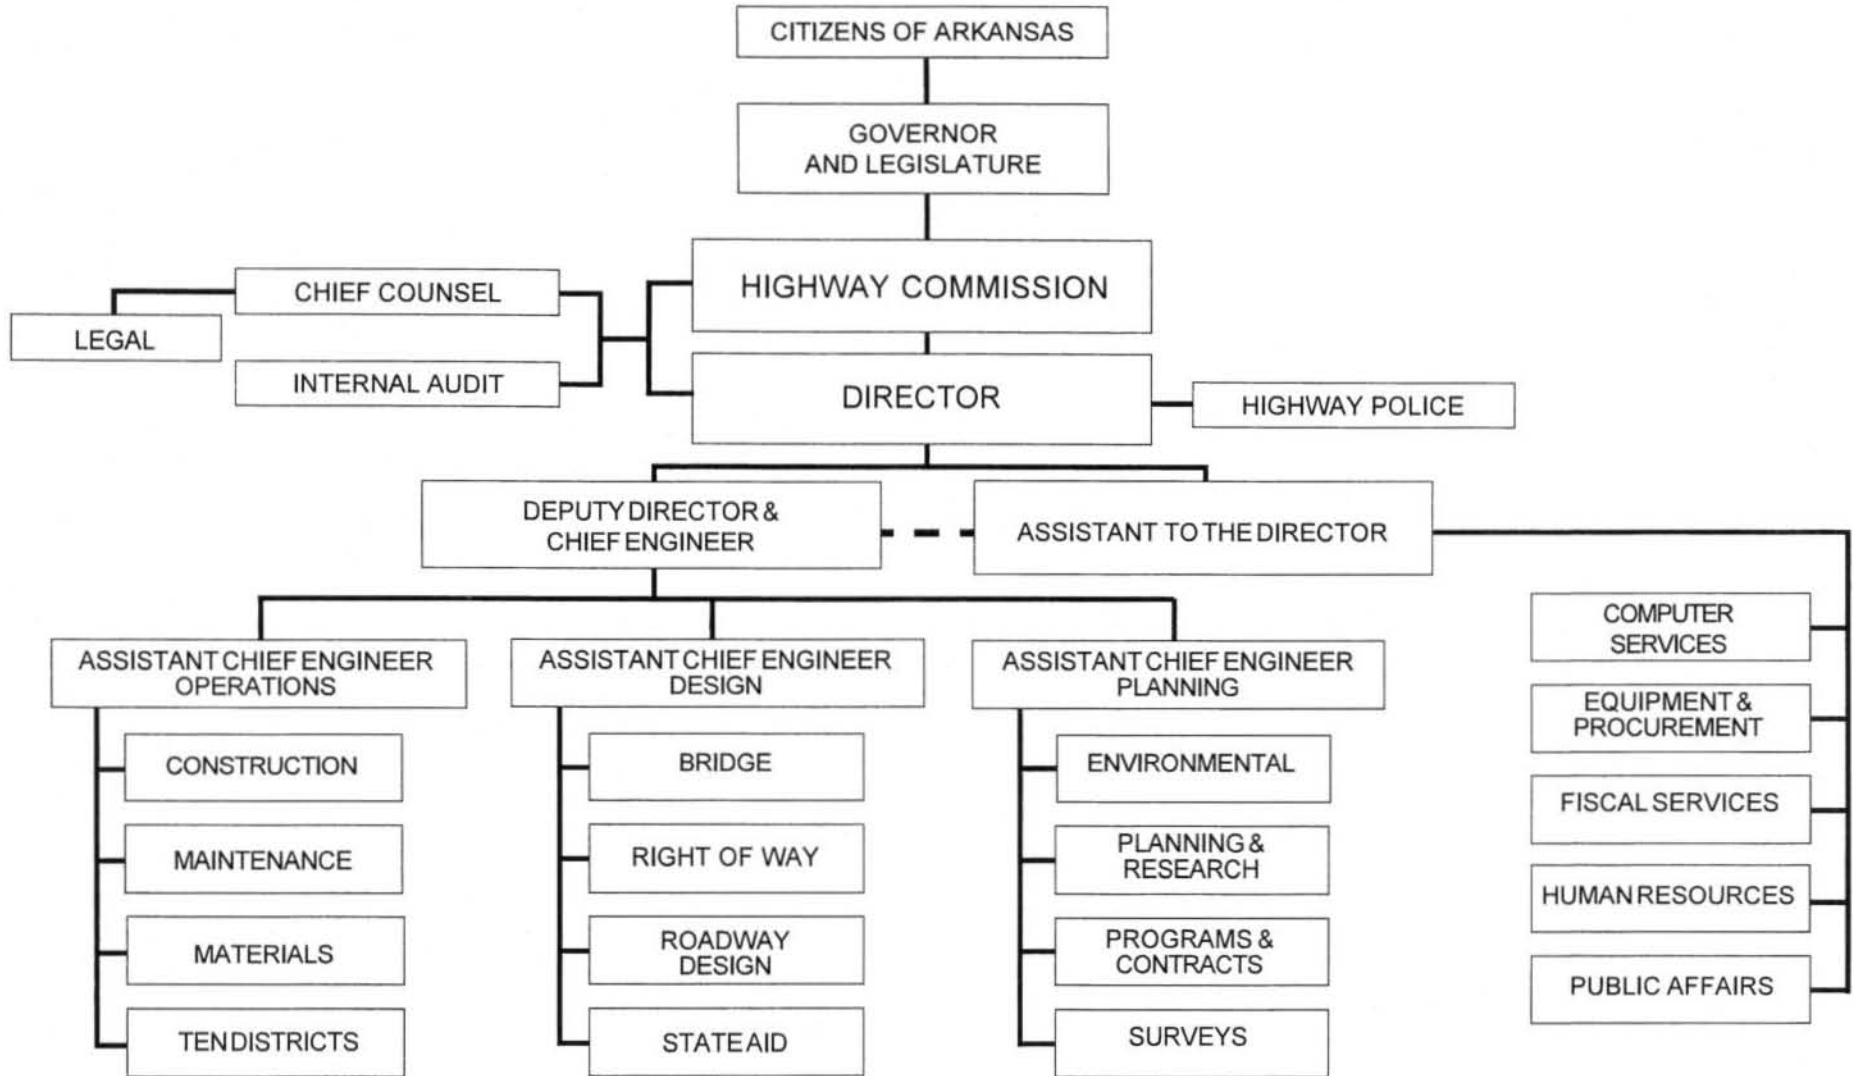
CITIZENS OF ARKANSAS

GOVERNOR AND LEGISLATURE

HIGHWAY COMMISSION

CHIEF COUNSEL

LEGAL

INTERNAL AUDIT

DIRECTOR

HIGHWAY POLICE

DEPUTY DIRECTOR & CHIEF ENGINEER

ASSISTANT TO THE DIRECTOR

ASSISTANT CHIEF ENGINEER OPERATIONS

CONSTRUCTION

MAINTENANCE

MATERIALS

TEN DISTRICTS

ASSISTANT CHIEF ENGINEER DESIGN

BRIDGE

RIGHT OF WAY

ROADWAY DESIGN

STATE AID

ASSISTANT CHIEF ENGINEER PLANNING

ENVIRONMENTAL

PLANNING & RESEARCH

PROGRAMS & CONTRACTS

SURVEYS

COMPUTER SERVICES

EQUIPMENT & PROCUREMENT

FISCAL SERVICES

HUMAN RESOURCES

PUBLIC AFFAIRS